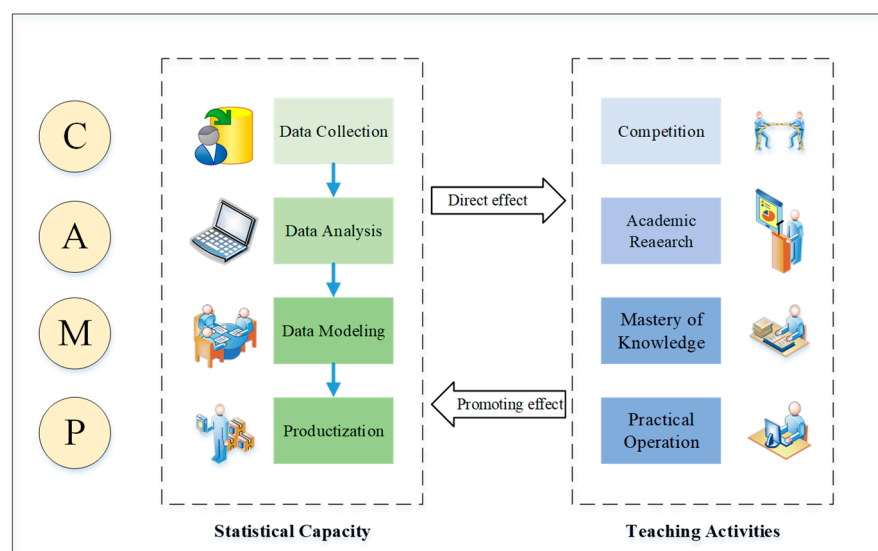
C

A

M

P

Data Collection

Data Analysis

Data Modeling

Productization

Statistical Capacity

Direct effect

Promoting effect

Competition

Academic Reaearch

Mastery of Knowledge

Practical Operation

Teaching Activities